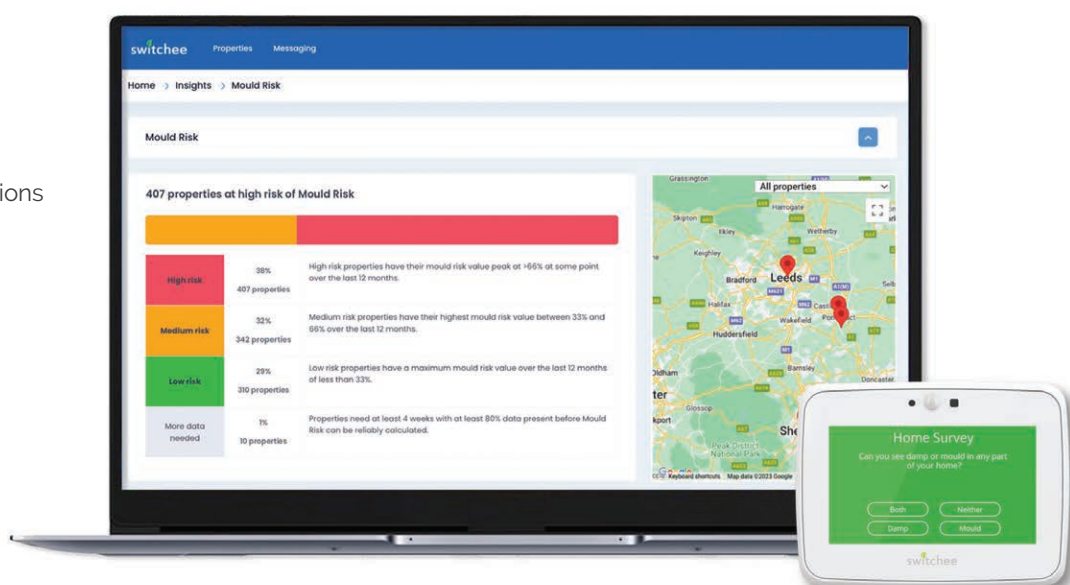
ions

switchee Properties Messaging

Home > Insights > Mould Risk

Mould Risk

407 properties at high risk of Mould Risk

| | | |
|---|---|---|
| High risk | 38% 407 properties | High risk properties have their mould risk value peak at >66% at some point over the last 12 months. |
| Medium risk | 32% 342 properties | Medium risk properties have their highest mould risk value between 33% and 66% over the last 12 months. |
| Low risk | 29% 310 properties | Low risk properties have a maximum mould risk value over the last 12 months of less than 33%. |
| More data needed | 1% 10 properties | Properties need at least 4 weeks with at least 80% data present before Mould Risk can be reliably calculated. |

All properties

Grassington Harrogate Skipton Ilkley Wetherby Keighley Bradford Leeds Halifax Wakefield Huddersfield Barnsley Oldham Doncaster Glossop Peak District National Park She

Keyboard shortcuts Map data ©2023 Google

Home Survey

Can you see damp or mould in any part of your home?

Both Neither Damp Mould

switchee